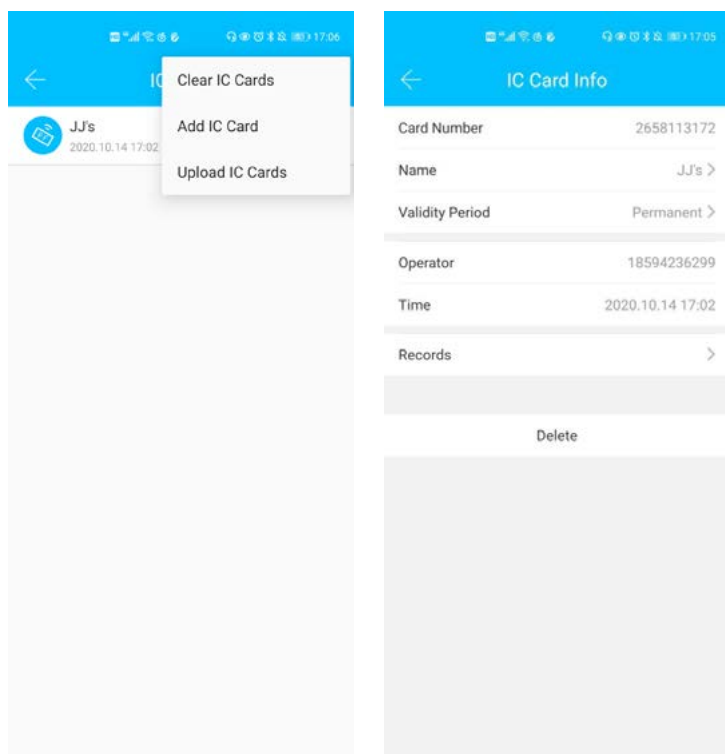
17:06

IC

Clear IC Cards

Add IC Card

Upload IC Cards

JJ's
2020.10.14 17:02

17:05

IC Card Info

Card Number 2658113172

Name JJ's

Validity Period Permanent

Operator 18594236299

Time 2020.10.14 17:02

Records

Delete